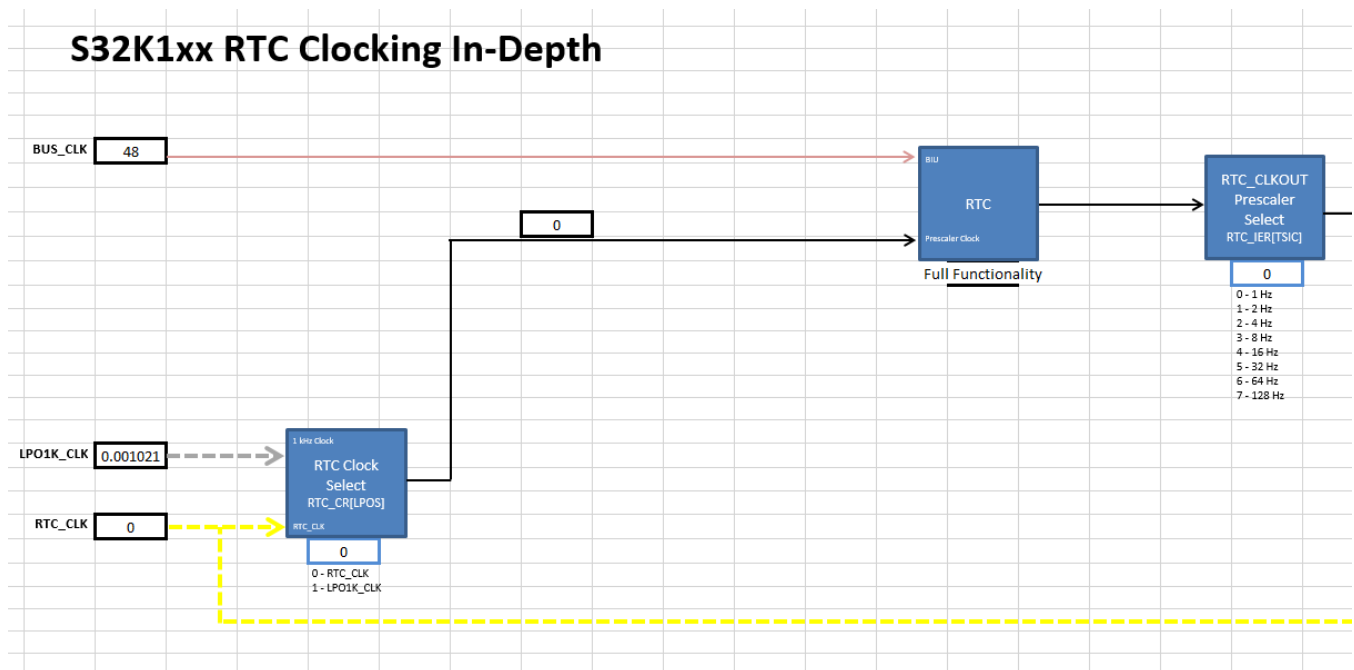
S32K1xx RTC Clocking In-Depth

BUS_CLK 48

0

BIU

RTC

Prescaler Clock

Full Functionality

RTC_CLKOUT Prescaler Select RTC_IER[TSIC]

0

0 - 1 Hz
1 - 2 Hz
2 - 4 Hz
3 - 8 Hz
4 - 16 Hz
5 - 32 Hz
6 - 64 Hz
7 - 128 Hz

LPO1K_CLK 0.001021

RTC_CLK 0

1 kHz Clock

RTC Clock Select RTC_CR[LPOS]

RTC_CLK

0

0 - RTC_CLK
1 - LPO1K_CLK